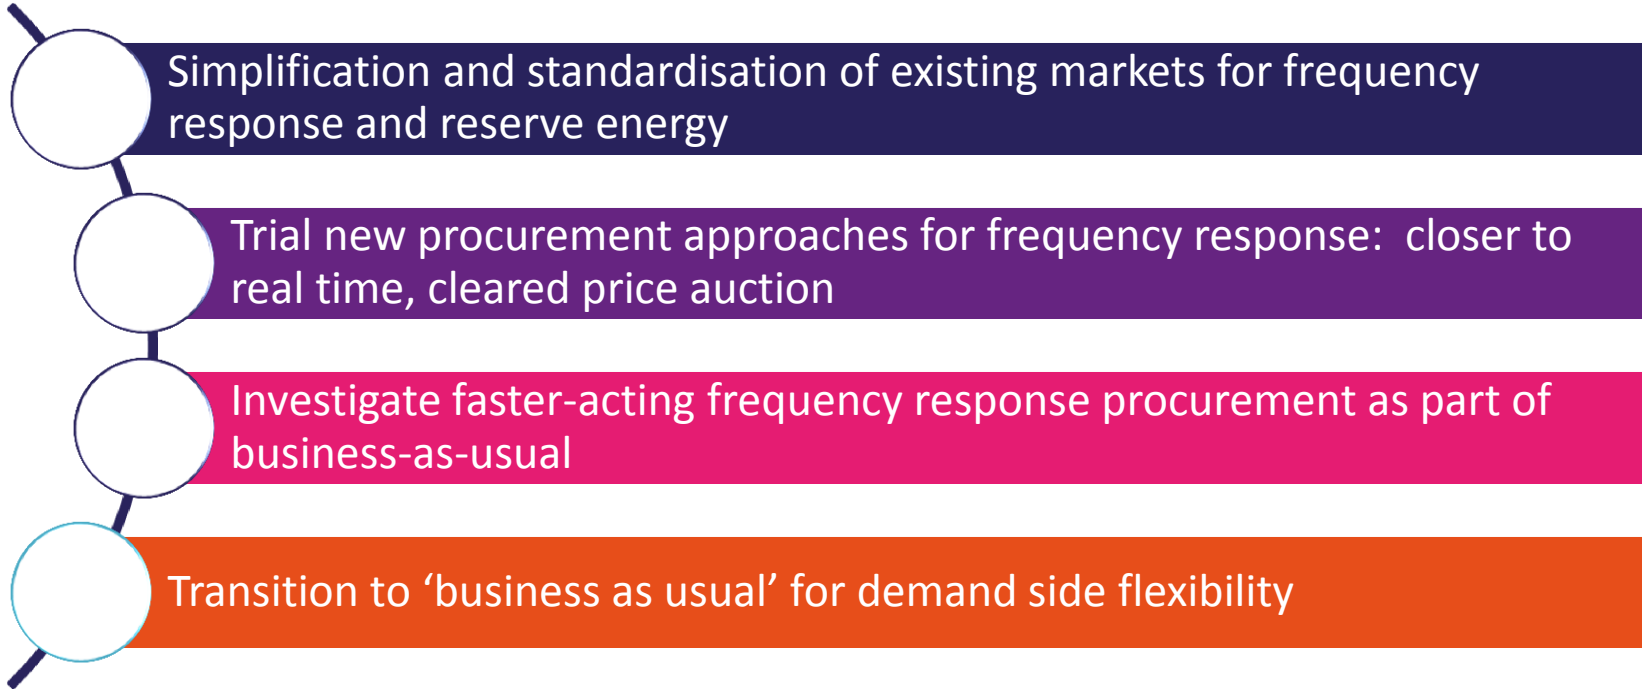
Simplification and standardisation of existing markets for frequency response and reserve energy

Trial new procurement approaches for frequency response:  closer to real time, cleared price auction

Investigate faster-acting frequency response procurement as part of business-as-usual

Transition to ‘business as usual’ for demand side flexibility